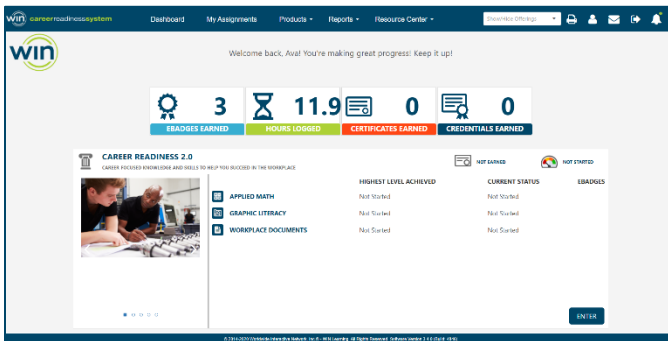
win careerreadinesssystem Dashboard My Assignments Products Reports Resource Center Show/Hide Offerings

win

Welcome back, Ava! You're making great progress! Keep it up!

3 EBADGES EARNED

11.9 HOURS LOGGED

0 CERTIFICATES EARNED

0 CREDENTIALS EARNED

CAREER READINESS 2.0
CAREER FOCUSED KNOWLEDGE AND SKILLS TO HELP YOU SUCCEED IN THE WORKPLACE

NOT EARNED NOT STARTED

| | HIGHEST LEVEL ACHIEVED | CURRENT STATUS | EBADGES |
|---|---|---|---|
| APPLIED MATH | Not Started | Not Started | |
| GRAPHIC LITERACY | Not Started | Not Started | |
| WORKPLACE DOCUMENTS | Not Started | Not Started | |

ENTER

© 2016-2020 Worldwide Interactive Network, Inc.® - WIN Learning. All Rights Reserved. Software Version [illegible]